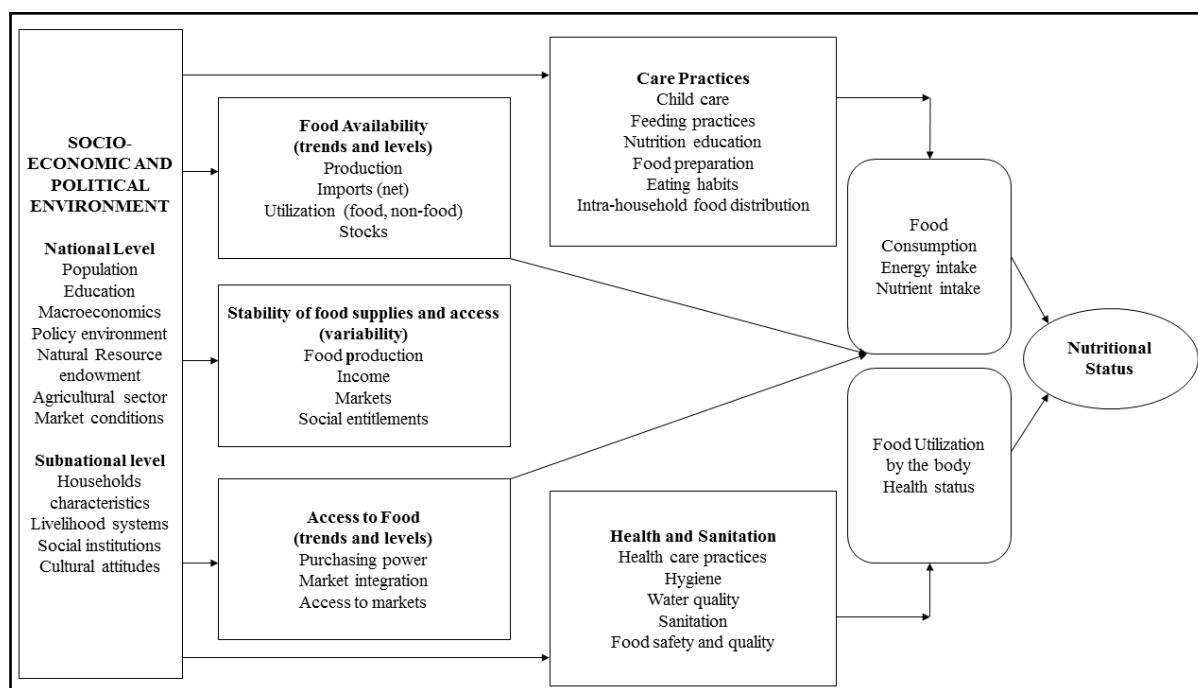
SOCIO-ECONOMIC AND POLITICAL ENVIRONMENT

National Level
Population
Education
Macroeconomics
Policy environment
Natural Resource endowment
Agricultural sector
Market conditions

Subnational level
Households characteristics
Livelihood systems
Social institutions
Cultural attitudes

Food Availability (trends and levels)
Production
Imports (net)
Utilization (food, non-food)
Stocks

Stability of food supplies and access (variability)
Food production
Income
Markets
Social entitlements

Access to Food (trends and levels)
Purchasing power
Market integration
Access to markets

Care Practices
Child care
Feeding practices
Nutrition education
Food preparation
Eating habits
Intra-household food distribution

Health and Sanitation
Health care practices
Hygiene
Water quality
Sanitation
Food safety and quality

Food Consumption
Energy intake
Nutrient intake

Food Utilization by the body
Health status

Nutritional Status